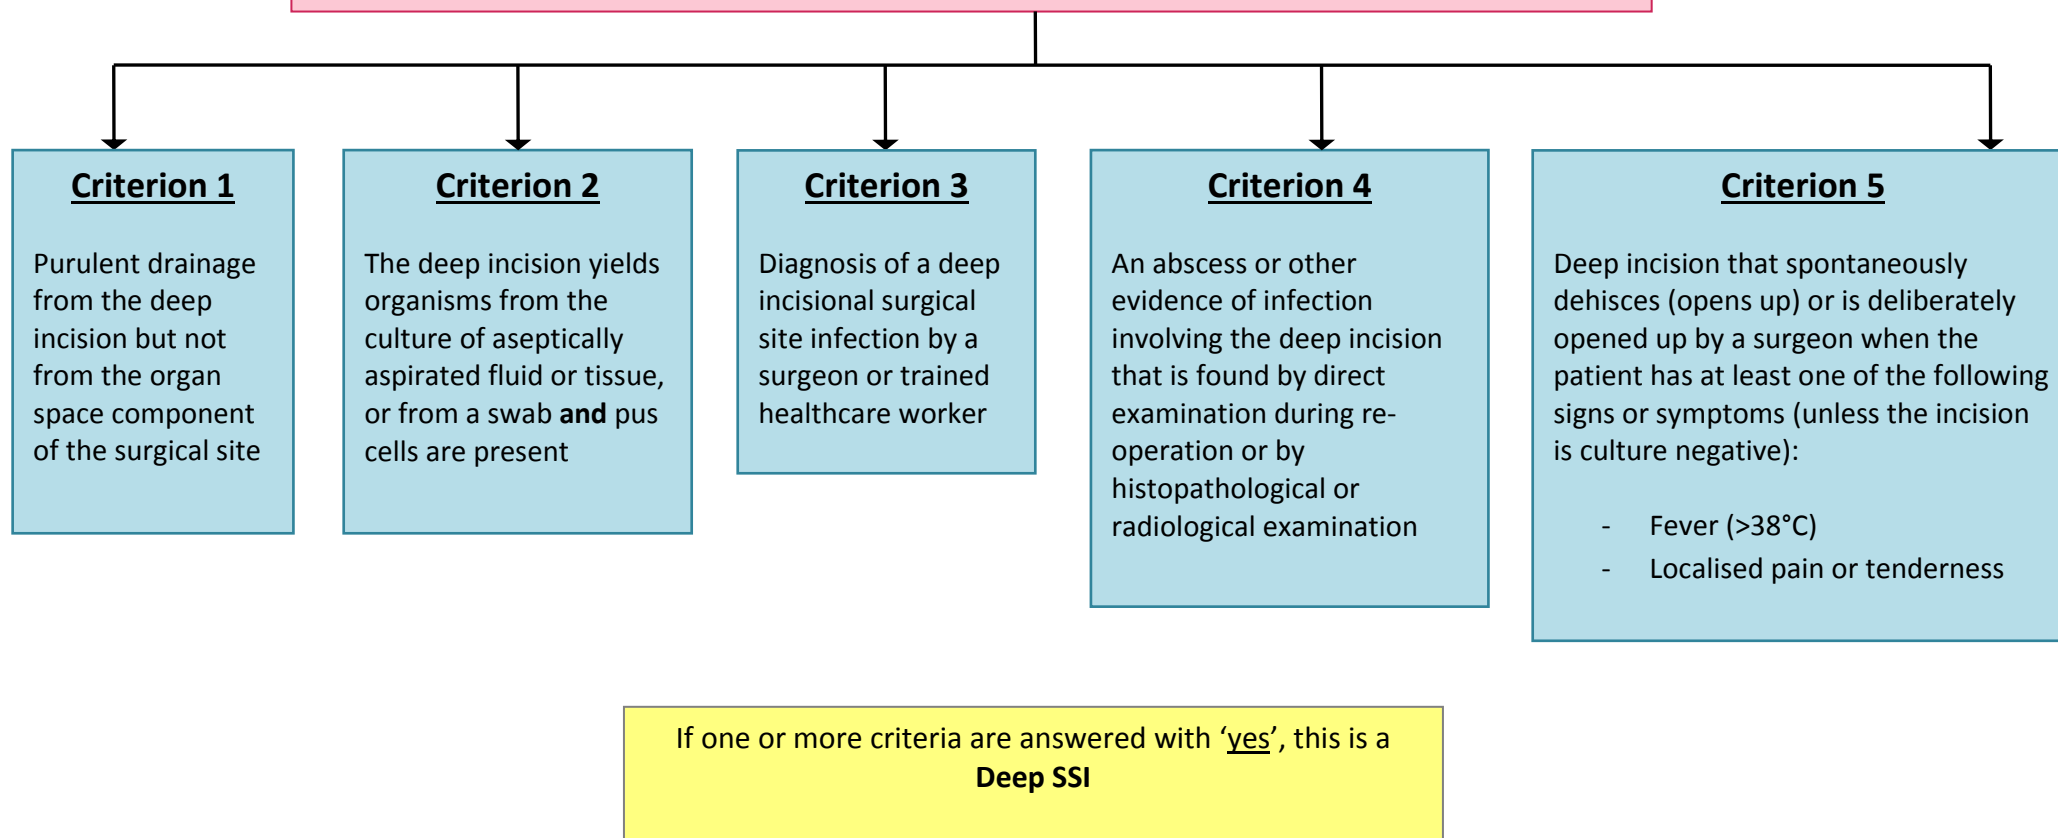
Criterion 1

Purulent drainage from the deep incision but not from the organ space component of the surgical site

Criterion 2

The deep incision yields organisms from the culture of aseptically aspirated fluid or tissue, or from a swab **and** pus cells are present

Criterion 3

Diagnosis of a deep incisional surgical site infection by a surgeon or trained healthcare worker

Criterion 4

An abscess or other evidence of infection involving the deep incision that is found by direct examination during re-operation or by histopathological or radiological examination

Criterion 5

Deep incision that spontaneously dehisces (opens up) or is deliberately opened up by a surgeon when the patient has at least one of the following signs or symptoms (unless the incision is culture negative):

- Fever (>38°C)
- Localised pain or tenderness

If one or more criteria are answered with ‘yes’, this is a **Deep SSI**